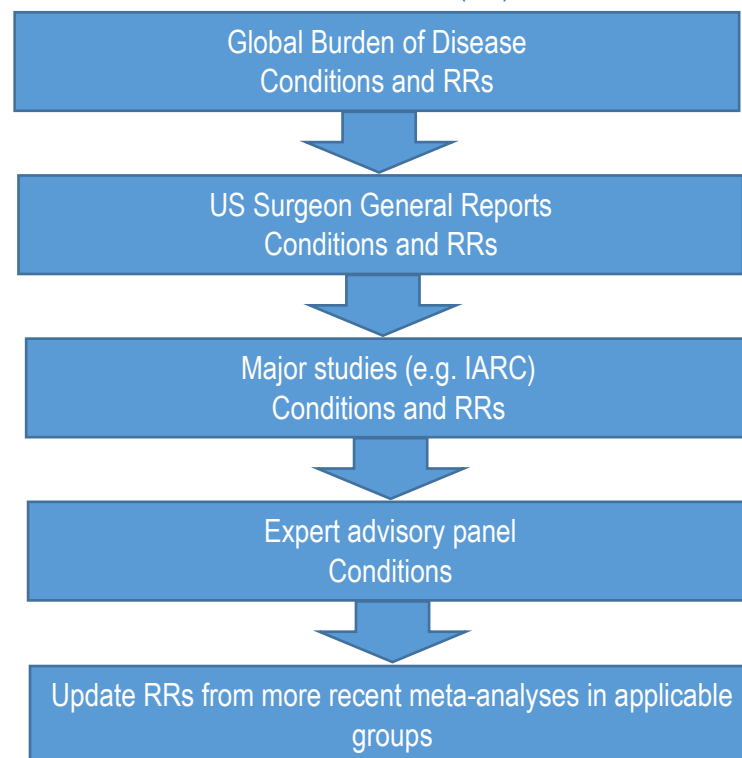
Global Burden of Disease
Conditions and RRs

US Surgeon General Reports
Conditions and RRs

Major studies (e.g. IARC)
Conditions and RRs

Expert advisory panel
Conditions

Update RRs from more recent meta-analyses in applicable groups